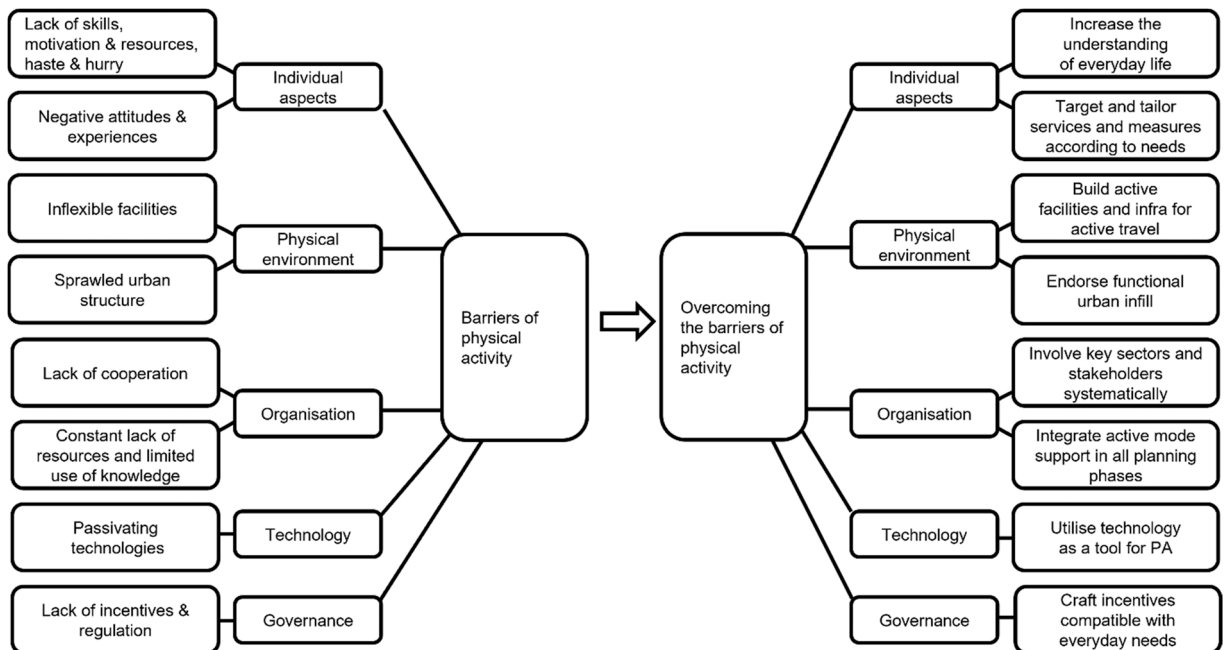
Lack of skills, motivation & resources, haste & hurry

Individual aspects

Negative attitudes & experiences

Inflexible facilities

Physical environment

Sprawled urban structure

Lack of cooperation

Organisation

Constant lack of resources and limited use of knowledge

Passivating technologies

Technology

Lack of incentives & regulation

Governance

Barriers of physical activity

Overcoming the barriers of physical activity

Individual aspects

Increase the understanding of everyday life

Target and tailor services and measures according to needs

Physical environment

Build active facilities and infra for active travel

Endorse functional urban infill

Organisation

Involve key sectors and stakeholders systematically

Integrate active mode support in all planning phases

Technology

Utilise technology as a tool for PA

Governance

Craft incentives compatible with everyday needs